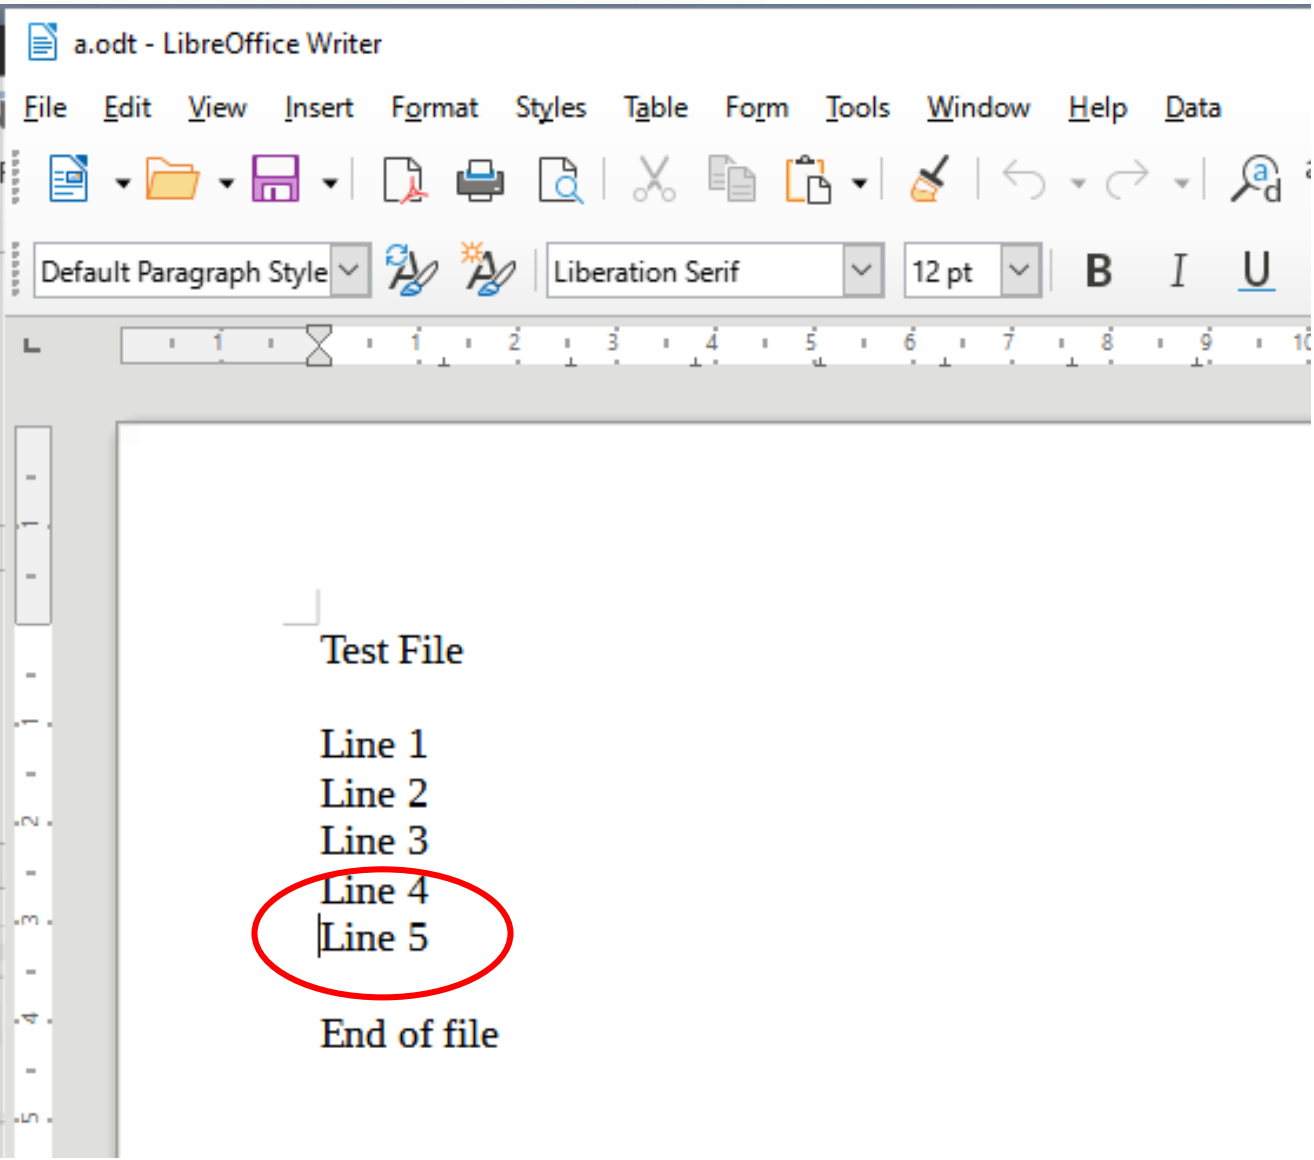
a.odt - LibreOffice Writer

File Edit View Insert Format Styles Table Form Tools Window Help Data

Default Paragraph Style Liberation Serif 12 pt B I U

1 1 2 3 4 5 6 7 8 9 10

1 1 2 3 4 5

Test File

Line 1
Line 2
Line 3
Line 4
Line 5

End of file